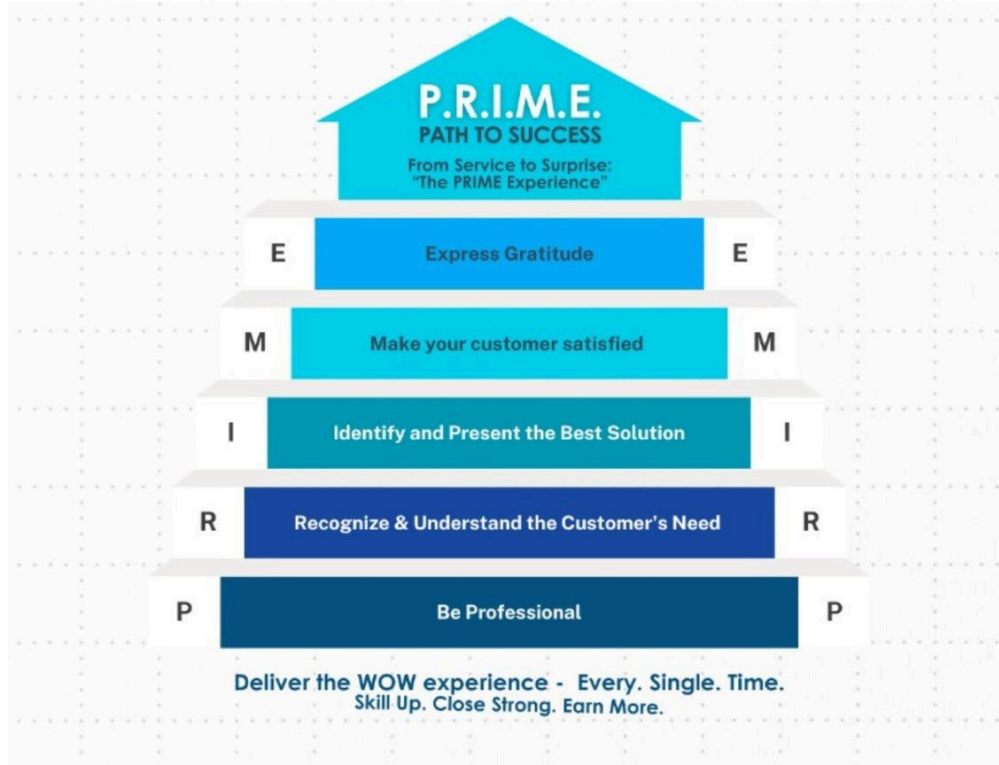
P.R.I.M.E.
PATH TO SUCCESS
From Service to Surprise:
"The PRIME Experience"

E Express Gratitude E

M Make your customer satisfied M

I Identify and Present the Best Solution I

R Recognize & Understand the Customer's Need R

P Be Professional P

Deliver the WOW experience - Every. Single. Time.
Skill Up. Close Strong. Earn More.